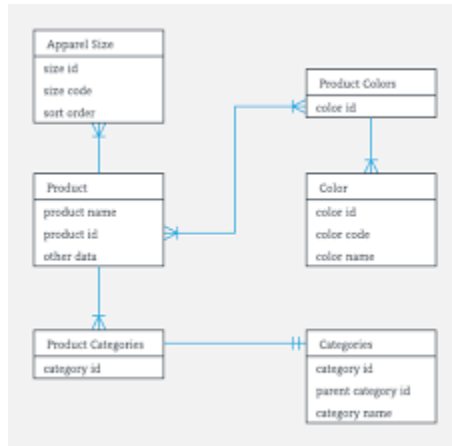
Apparel Size
size id
size code
sort order

Product Colors
color id

Product
product name
product id
other data

Color
color id
color code
color name

Product Categories
category id

Categories
category id
parent category id
category name